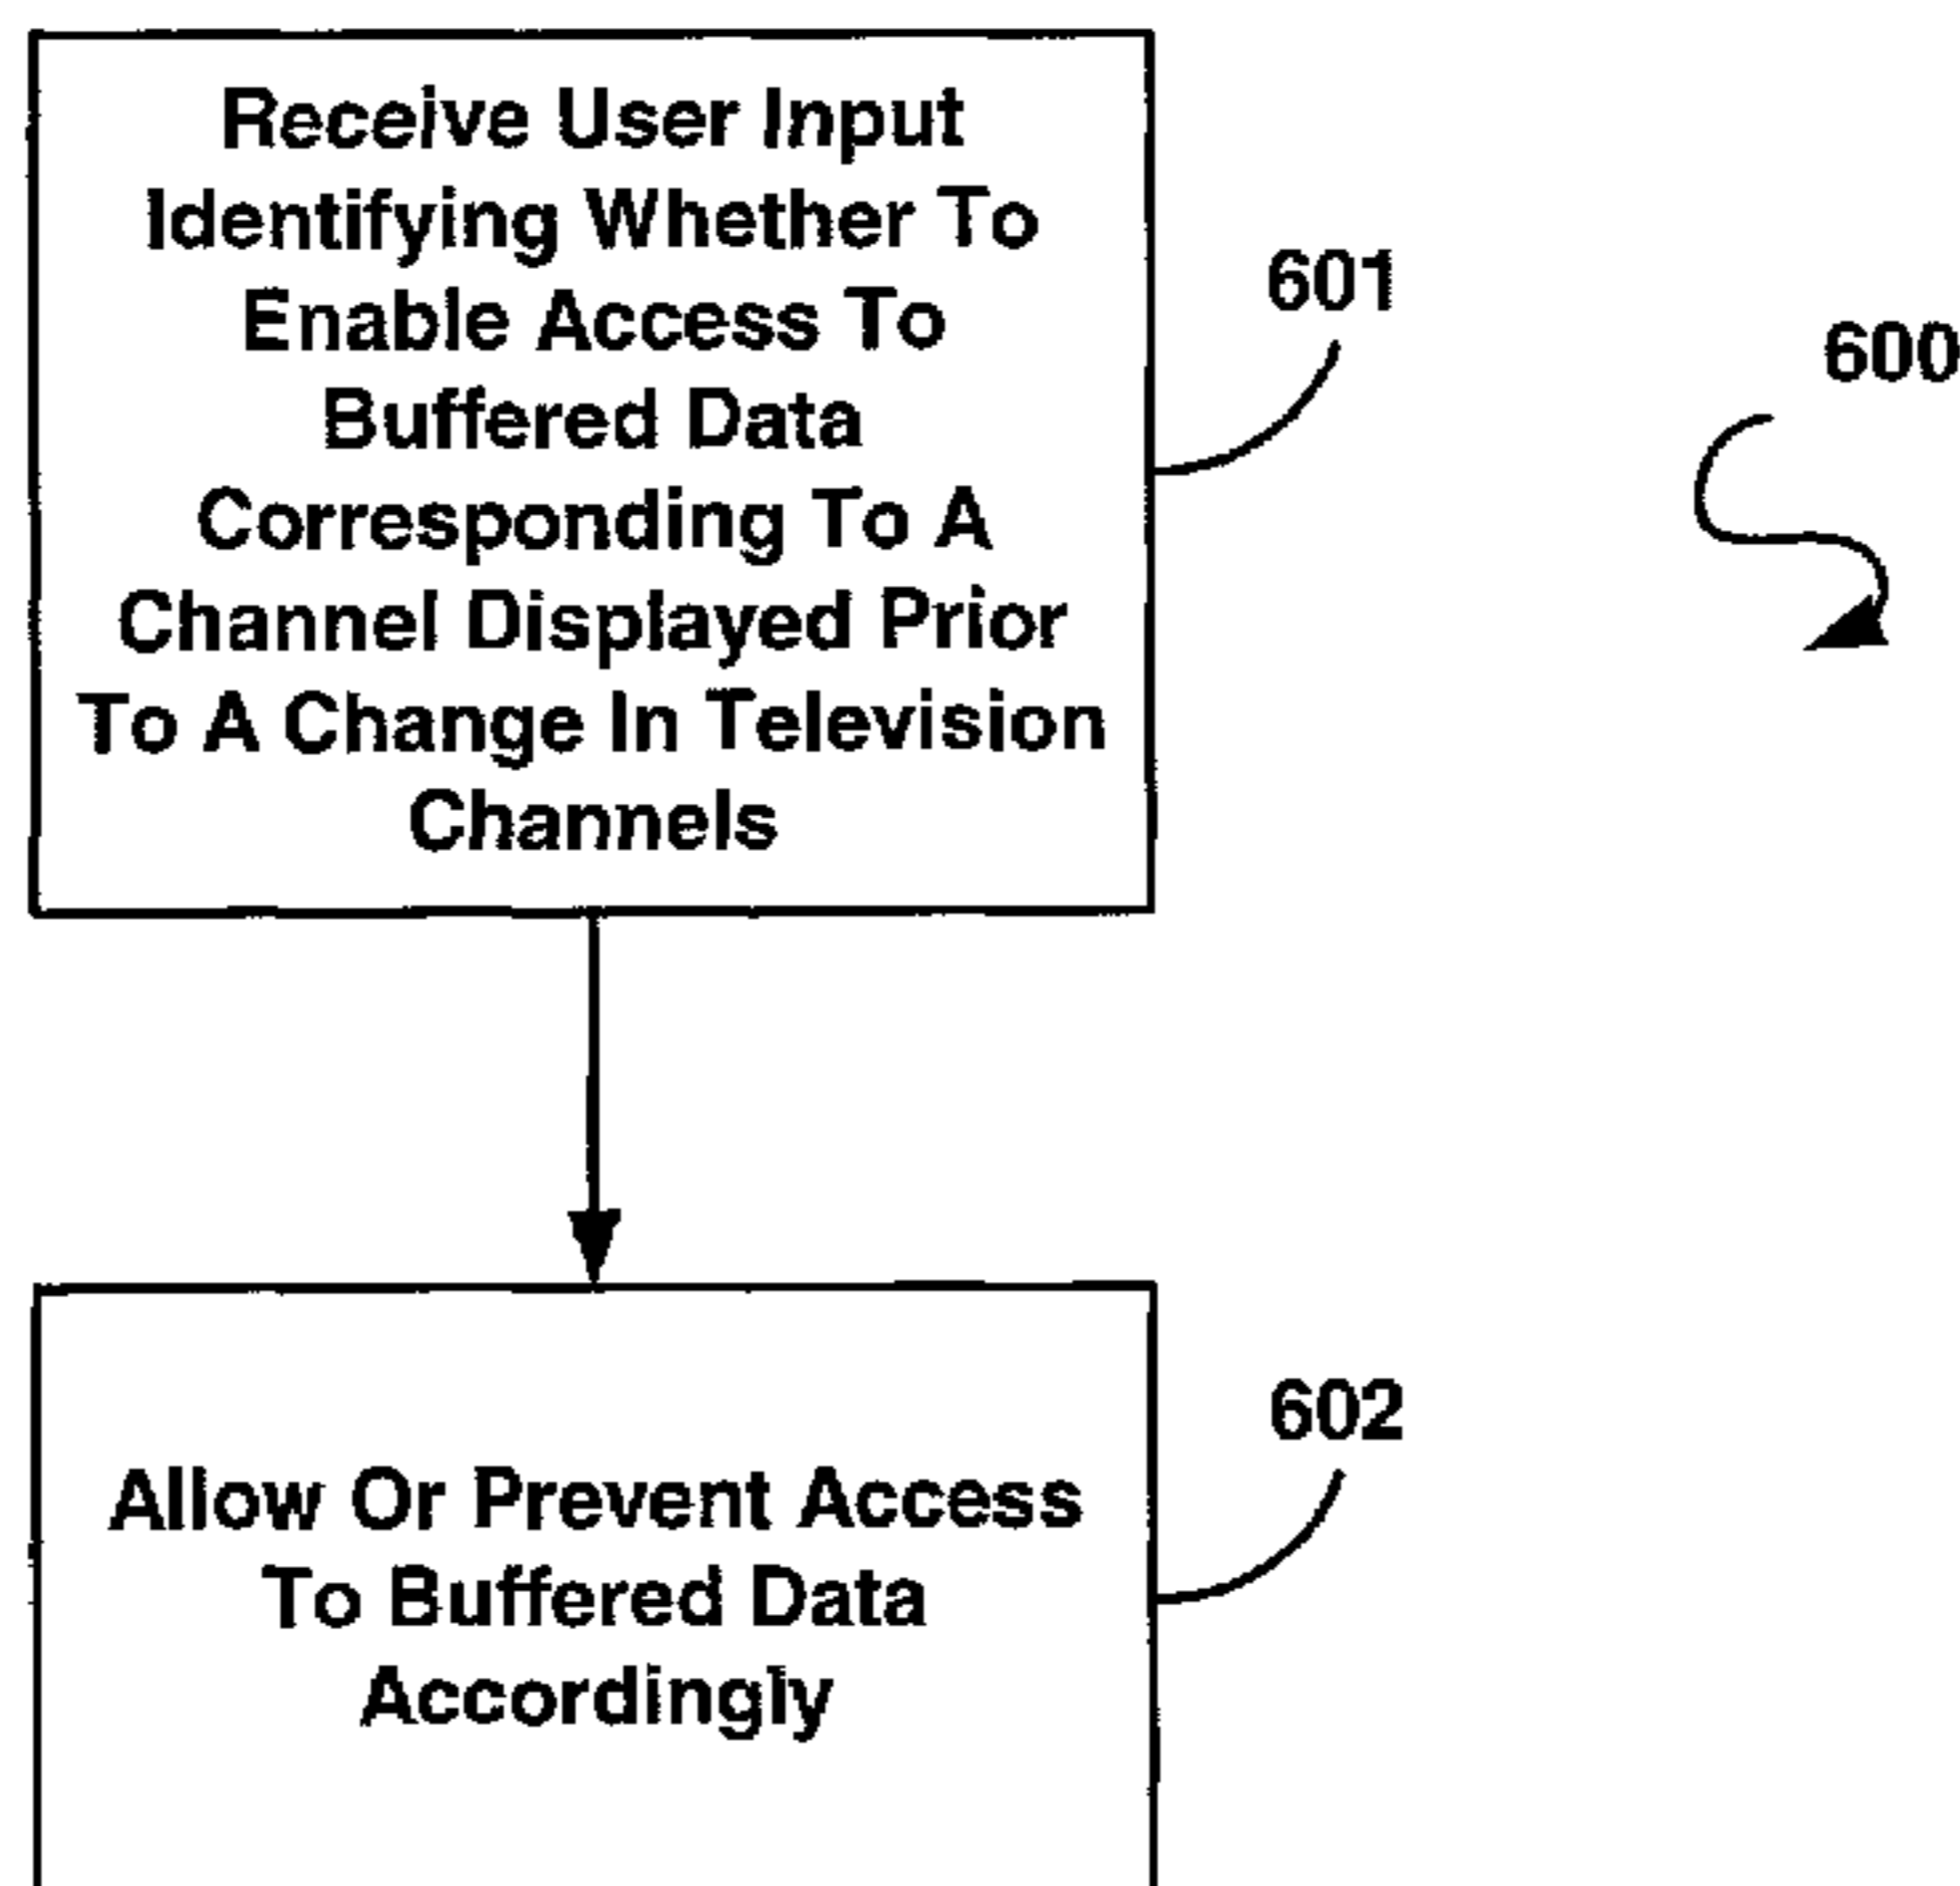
600

Receive User Input Identifying Whether To Enable Access To Buffered Data Corresponding To A Channel Displayed Prior To A Change In Television Channels

601

Allow Or Prevent Access To Buffered Data Accordingly

602